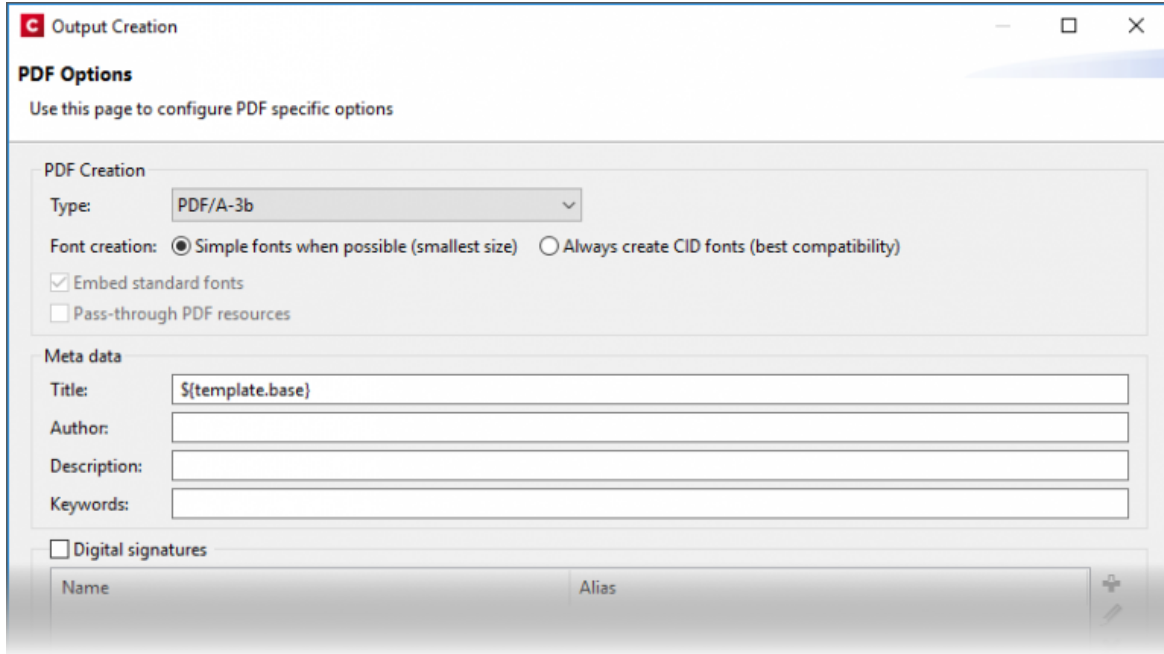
Output Creation

PDF Options

Use this page to configure PDF specific options

PDF Creation

Type: PDF/A-3b

Font creation: Simple fonts when possible (smallest size) Always create CID fonts (best compatibility)

Embed standard fonts

Pass-through PDF resources

Meta data

Title: ${template.base}

Author:

Description:

Keywords:

Digital signatures

| Name | Alias |
|---|---|